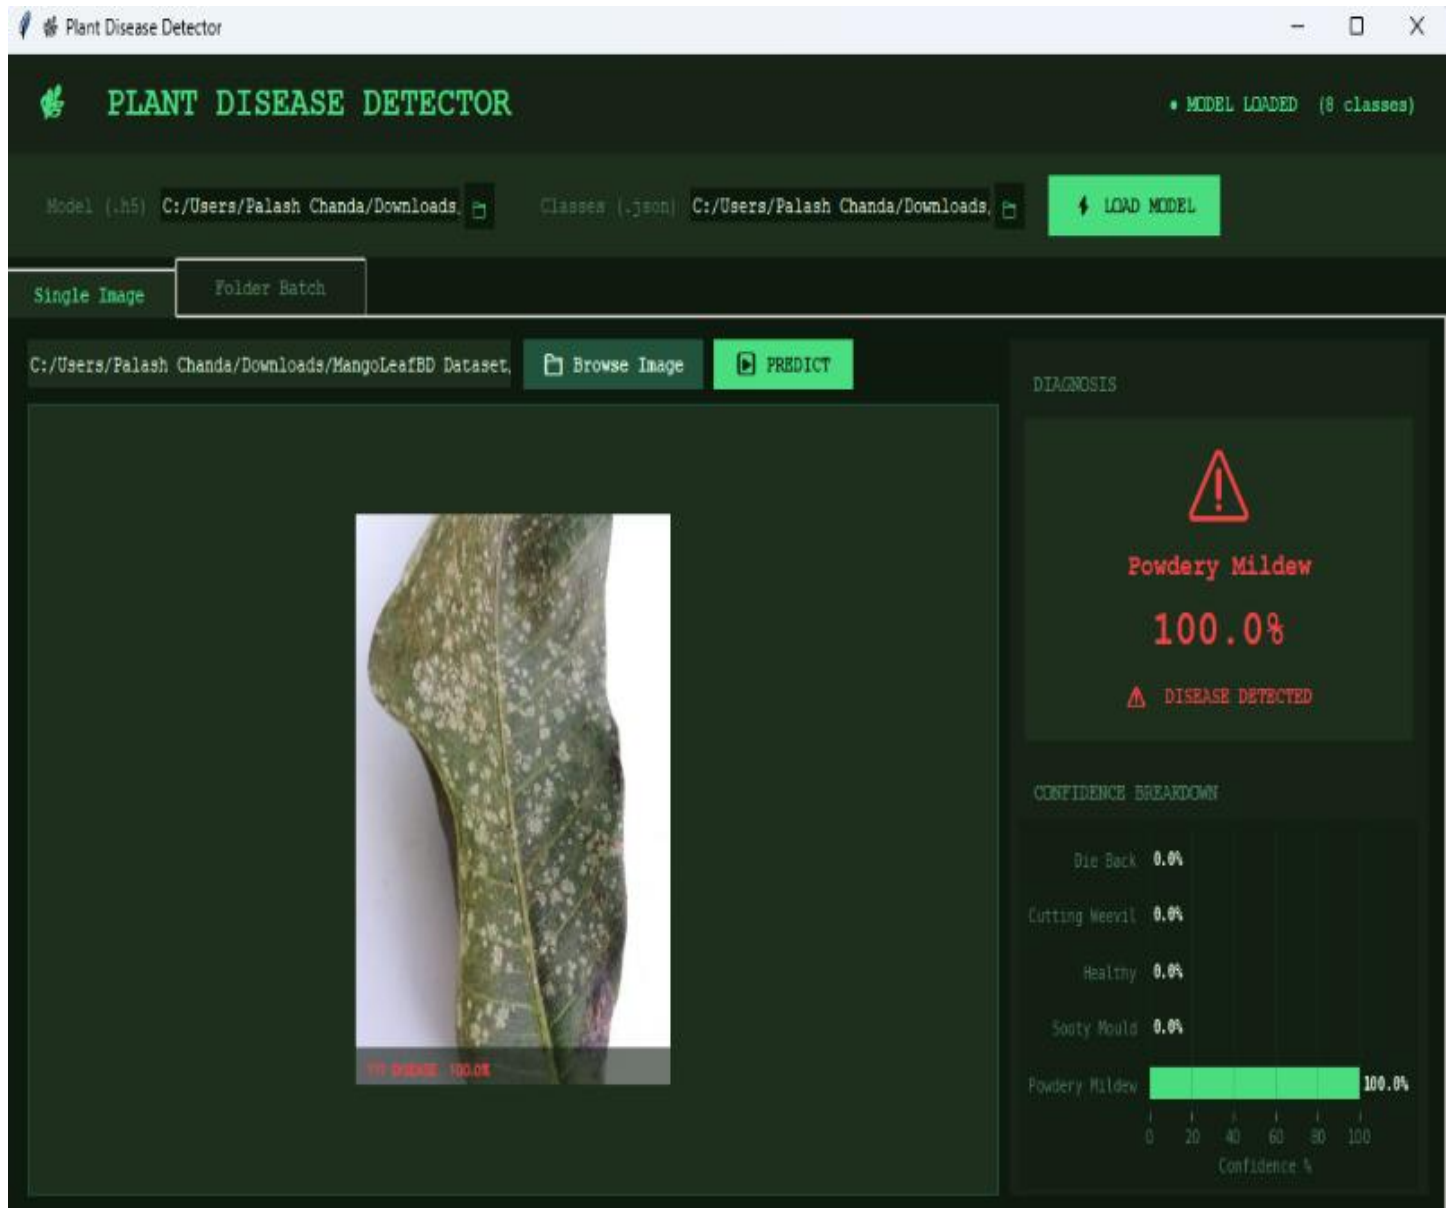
Plant Disease Detector

PLANT DISEASE DETECTOR

• MODEL LOADED (8 classes)

Model (.h5) C:/Users/Palash Chanda/Downloads,

Classes (.json) C:/Users/Palash Chanda/Downloads,

LOAD MODEL

Single Image

Folder Batch

C:/Users/Palash Chanda/Downloads/MangoLeafBD Dataset,

Browse Image

PREDICT

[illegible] 100.0%

DIAGNOSIS

Powdery Mildew

100.0%

DISEASE DETECTED

CONFIDENCE BREAKDOWN

Die Back 0.0%

Cutting Weevil 0.0%

Healthy 0.0%

Sooty Mould 0.0%

Powdery Mildew 100.0%

0 20 40 60 80 100

Confidence %